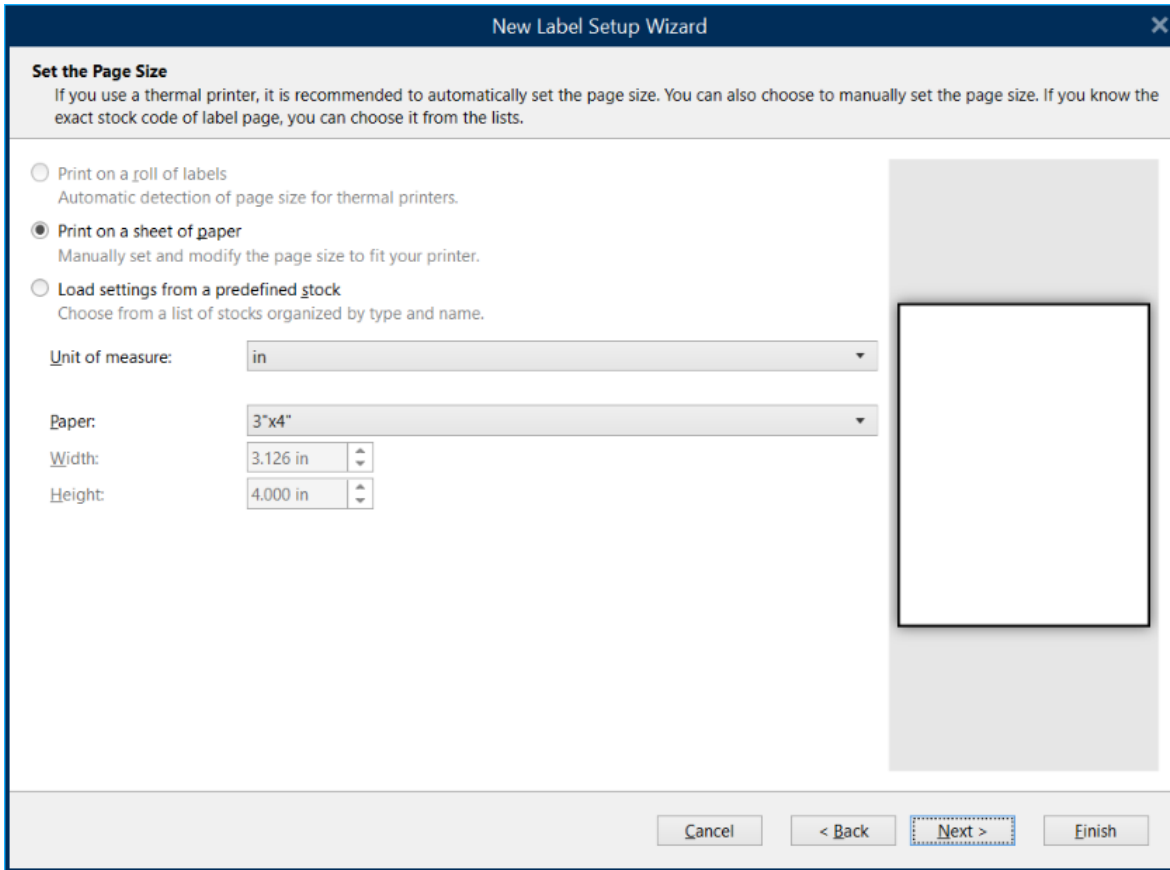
New Label Setup Wizard

Set the Page Size
If you use a thermal printer, it is recommended to automatically set the page size. You can also choose to manually set the page size. If you know the exact stock code of label page, you can choose it from the lists.

Print on a roll of labels
Automatic detection of page size for thermal printers.

Print on a sheet of paper
Manually set and modify the page size to fit your printer.

Load settings from a predefined stock
Choose from a list of stocks organized by type and name.

Unit of measure: in

Paper: 3"x4"
Width: 3.126 in
Height: 4.000 in

Cancel
< Back
Next >
Finish